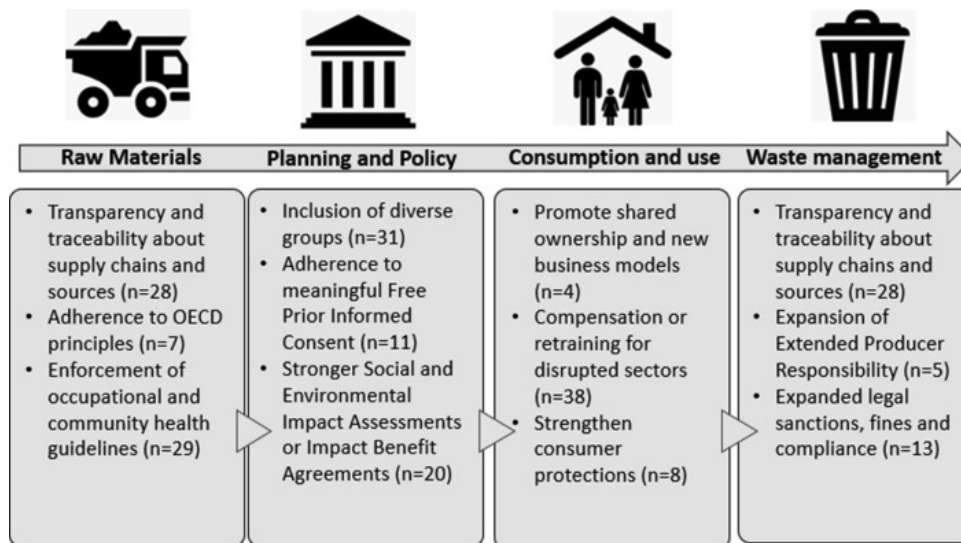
Raw Materials

Planning and Policy

Consumption and use

Waste management

- Transparency and traceability about supply chains and sources (n=28)
- Adherence to OECD principles (n=7)
- Enforcement of occupational and community health guidelines (n=29)

- Inclusion of diverse groups (n=31)
- Adherence to meaningful Free Prior Informed Consent (n=11)
- Stronger Social and Environmental Impact Assessments or Impact Benefit Agreements (n=20)

- Promote shared ownership and new business models (n=4)
- Compensation or retraining for disrupted sectors (n=38)
- Strengthen consumer protections (n=8)

- Transparency and traceability about supply chains and sources (n=28)
- Expansion of Extended Producer Responsibility (n=5)
- Expanded legal sanctions, fines and compliance (n=13)